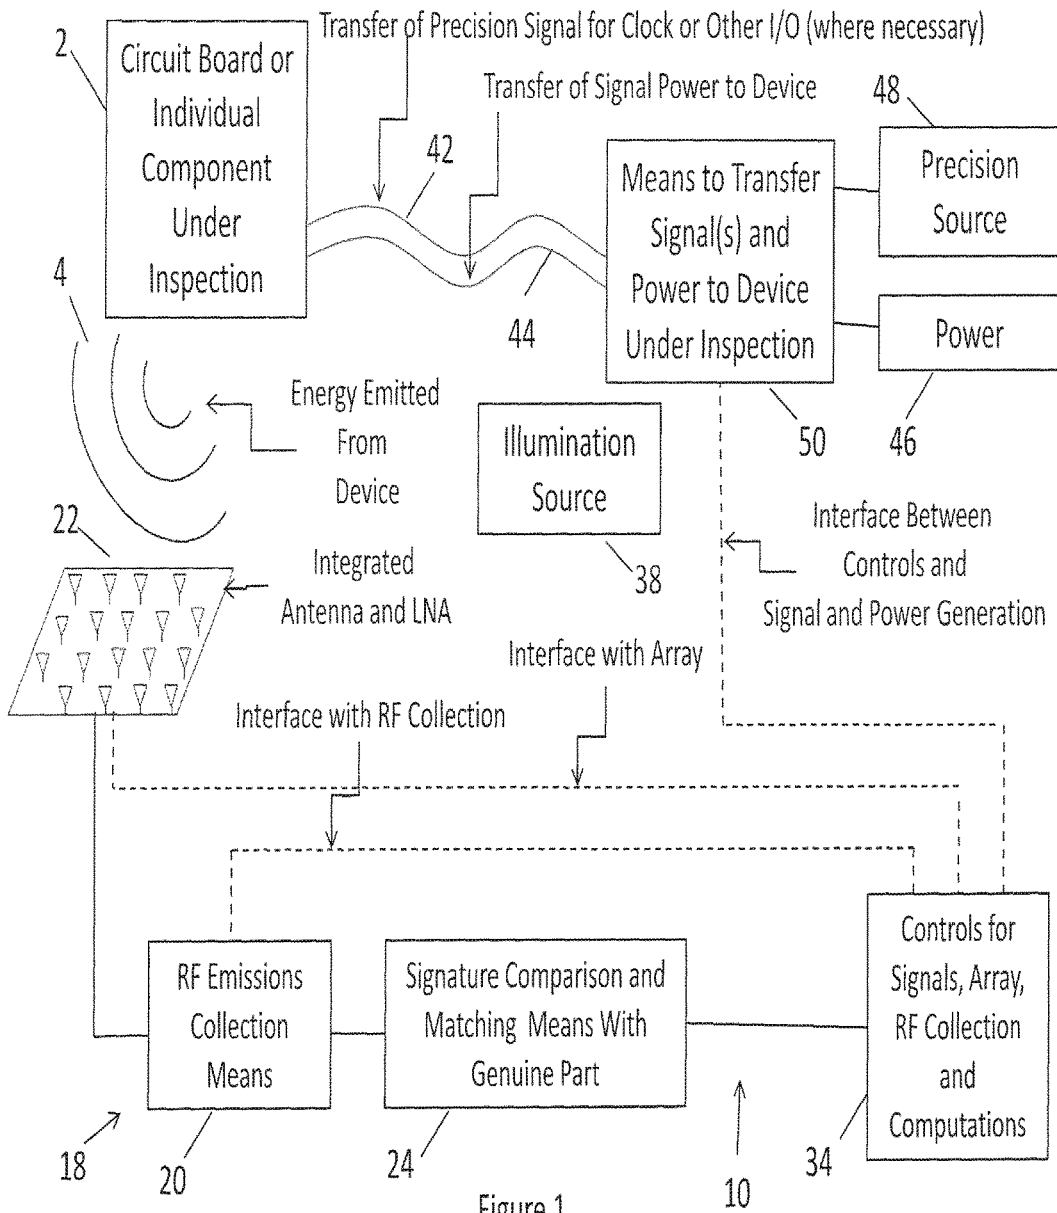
2

Circuit Board or Individual Component Under Inspection

Transfer of Precision Signal for Clock or Other I/O (where necessary)

Transfer of Signal Power to Device

42

48

Means to Transfer Signal(s) and Power to Device Under Inspection

Precision Source

Power

4

44

Energy Emitted From Device

Illumination Source

50

46

22

Integrated Antenna and LNA

38

Interface Between Controls and Signal and Power Generation

Interface with Array

Interface with RF Collection

RF Emissions Collection Means

Signature Comparison and Matching Means With Genuine Part

Controls for Signals, Array, RF Collection and Computations

18

20

24

10

34

Figure 1